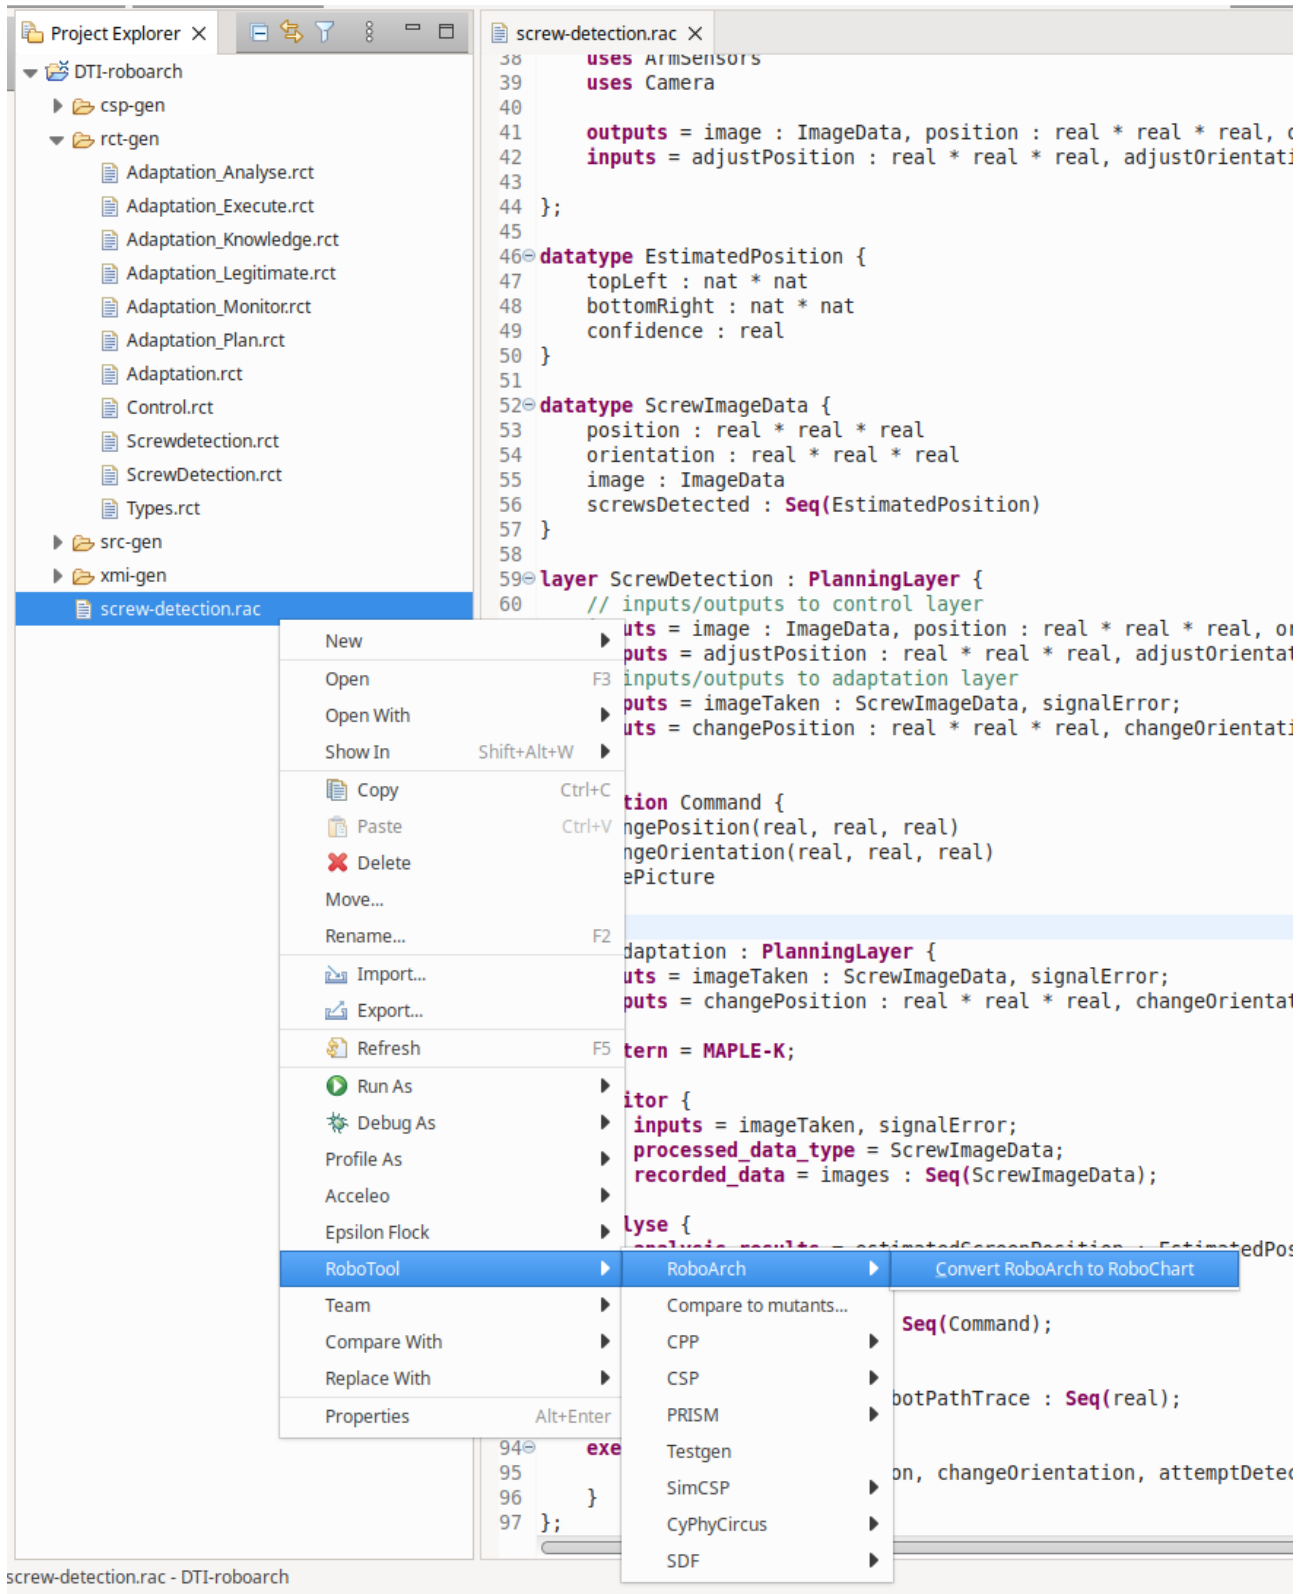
Project Explorer ✕

DTI-roboarch
csp-gen
rct-gen
Adaptation_Analyse.rct
Adaptation_Execute.rct
Adaptation_Knowledge.rct
Adaptation_Legitimate.rct
Adaptation_Monitor.rct
Adaptation_Plan.rct
Adaptation.rct
Control.rct
Screwdetection.rct
ScrewDetection.rct
Types.rct
src-gen
xmi-gen
screw-detection.rac

screw-detection.rac ✕

38 uses ArmSensors
39 uses Camera
40
41 outputs = image : ImageData, position : real * real * real, o
42 inputs = adjustPosition : real * real * real, adjustOrientati
43
44 };
45
46 datatype EstimatedPosition {
47 topLeft : nat * nat
48 bottomRight : nat * nat
49 confidence : real
50 }
51
52 datatype ScrewImageData {
53 position : real * real * real
54 orientation : real * real * real
55 image : ImageData
56 screwsDetected : Seq(EstimatedPosition)
57 }
58
59 layer ScrewDetection : PlanningLayer {
60 // inputs/outputs to control layer
uts = image : ImageData, position : real * real * real, or
puts = adjustPosition : real * real * real, adjustOrientat
inputs/outputs to adaptation layer
puts = imageTaken : ScrewImageData, signalError;
uts = changePosition : real * real * real, changeOrientati

tion Command {
ngePosition(real, real, real)
ngeOrientation(real, real, real)
ePicture

daptation : PlanningLayer {
uts = imageTaken : ScrewImageData, signalError;
puts = changePosition : real * real * real, changeOrientat

tern = MAPLE-K;

itor {
inputs = imageTaken, signalError;
processed_data_type = ScrewImageData;
recorded_data = images : Seq(ScrewImageData);

lyse {
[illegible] edPos
Seq(Command);
botPathTrace : Seq(real);
94 exe
on, changeOrientation, attemptDete
95
96 }
97 };

New
Open F3
Open With
Show In Shift+Alt+W
Copy Ctrl+C
Paste Ctrl+V
Delete
Move...
Rename... F2
Import...
Export...
Refresh F5
Run As
Debug As
Profile As
Acceleo
Epsilon Flock
RoboTool
Team
Compare With
Replace With
Properties Alt+Enter

RoboArch
Compare to mutants...
CPP
CSP
PRISM
Testgen
SimCSP
CyPhyCircus
SDF

Convert RoboArch to RoboChart

screw-detection.rac - DTI-roboarch